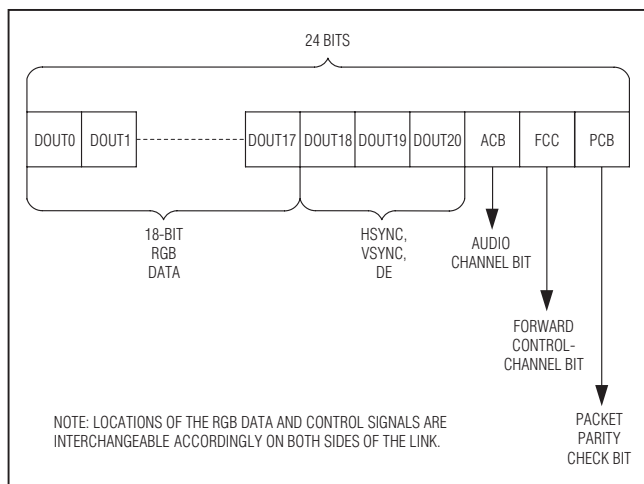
24 BITS

DOUT0 DOUT1 DOUT17 DOUT18 DOUT19 DOUT20 ACB FCC PCB

18-BIT RGB DATA

HSYNC, VSYNC, DE

AUDIO CHANNEL BIT

FORWARD CONTROL-CHANNEL BIT

PACKET PARITY CHECK BIT

NOTE: LOCATIONS OF THE RGB DATA AND CONTROL SIGNALS ARE INTERCHANGEABLE ACCORDINGLY ON BOTH SIDES OF THE LINK.